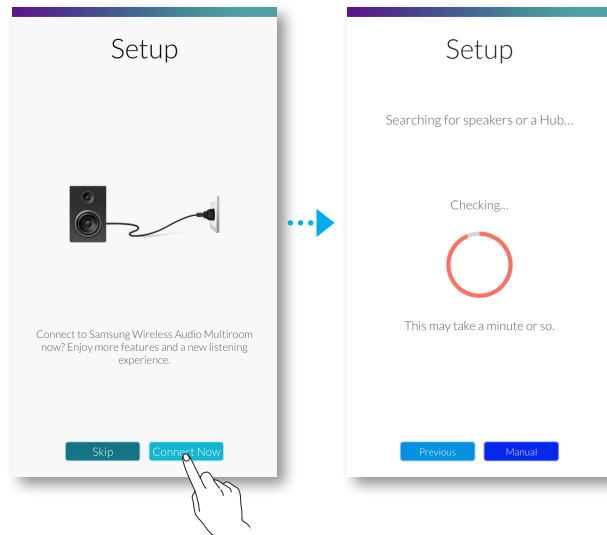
Setup

Connect to Samsung Wireless Audio Multiroom now? Enjoy more features and a new listening experience.

Skip

Connect Now

Setup

Searching for speakers or a Hub...

Checking...

This may take a minute or so.

Previous

Manual